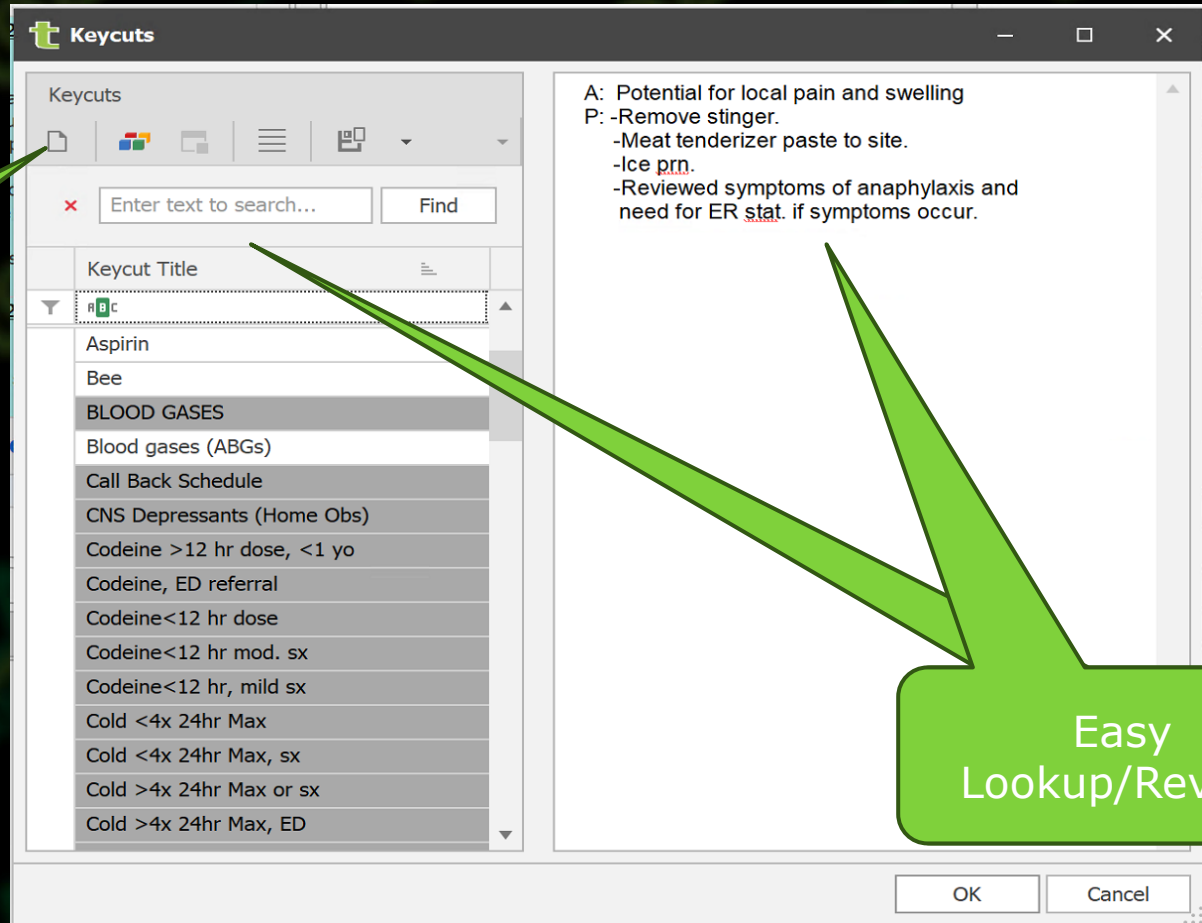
Keycuts

Keycuts

×

Enter text to search...

Find

Keycut Title

ABC

Aspirin
Bee
BLOOD GASES
Blood gases (ABGs)
Call Back Schedule
CNS Depressants (Home Obs)
Codeine >12 hr dose, <1 yo
Codeine, ED referral
Codeine<12 hr dose
Codeine<12 hr mod. sx
Codeine<12 hr, mild sx
Cold <4x 24hr Max
Cold <4x 24hr Max, sx
Cold >4x 24hr Max or sx
Cold >4x 24hr Max, ED

A: Potential for local pain and swelling
P: -Remove stinger.
-Meat tenderizer paste to site.
-Ice prn.
-Reviewed symptoms of anaphylaxis and need for ER stat. if symptoms occur.

Easy Lookup/Rev

OK

Cancel